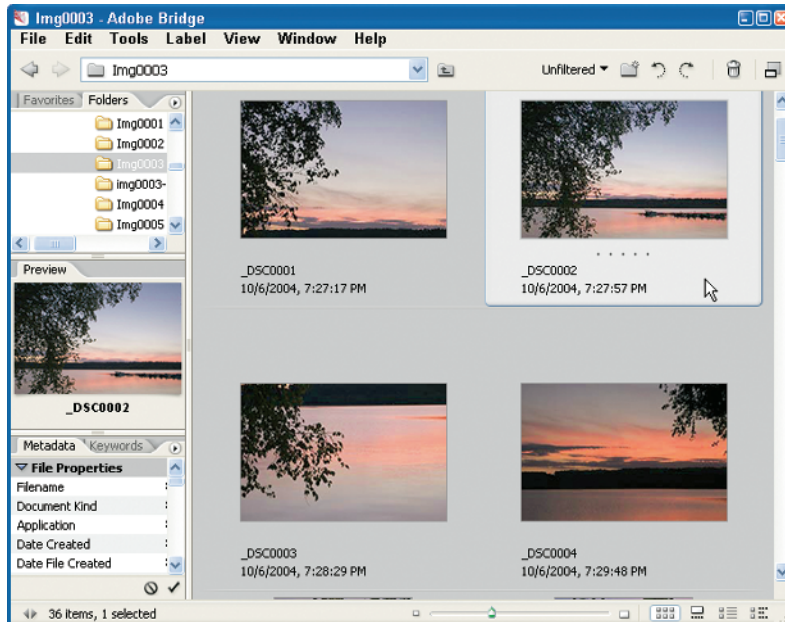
Img0003 - Adobe Bridge

File Edit Tools Label View Window Help

Img0003

Unfiltered

Favorites Folders

Img0001
Img0002
Img0003
img0003-
Img0004
Img0005

Preview

_DSC0002

Metadata Keywords

File Properties
Filename :
Document Kind :
Application :
Date Created :
Date File Created :

_DSC0001
10/6/2004, 7:27:17 PM

_DSC0002
10/6/2004, 7:27:57 PM

_DSC0003
10/6/2004, 7:28:29 PM

_DSC0004
10/6/2004, 7:29:48 PM

36 items, 1 selected